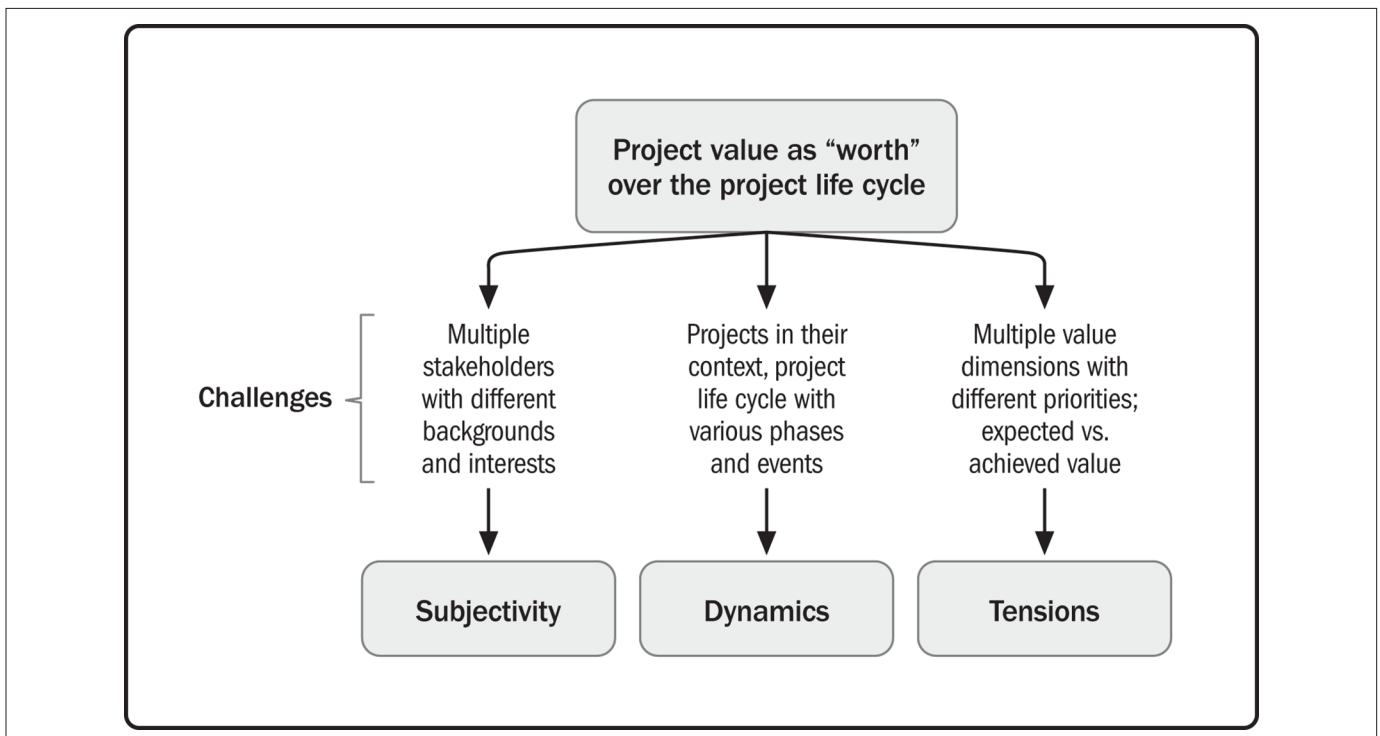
Project value as "worth" over the project life cycle

Challenges

Multiple stakeholders with different backgrounds and interests

Projects in their context, project life cycle with various phases and events

Multiple value dimensions with different priorities; expected vs. achieved value

Subjectivity

Dynamics

Tensions